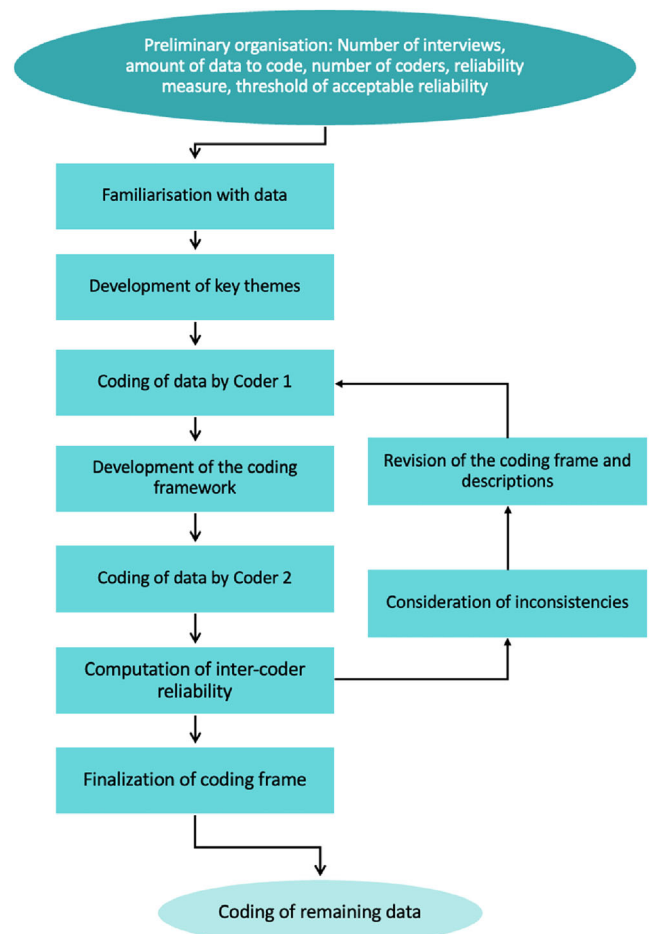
Preliminary organisation: Number of interviews, amount of data to code, number of coders, reliability measure, threshold of acceptable reliability

Familiarisation with data

Development of key themes

Coding of data by Coder 1

Development of the coding framework

Coding of data by Coder 2

Computation of inter-coder reliability

Finalization of coding frame

Revision of the coding frame and descriptions

Consideration of inconsistencies

Coding of remaining data